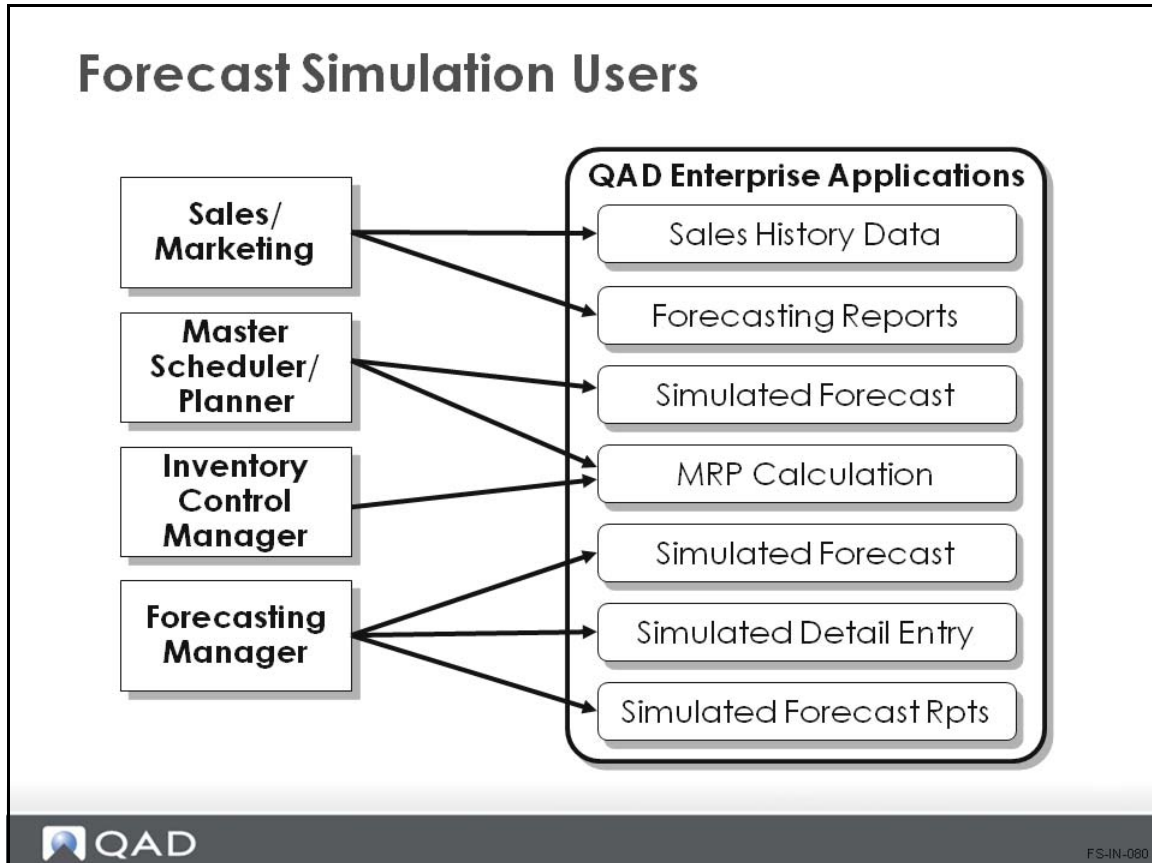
Forecast Simulation Users

Sales/ Marketing

Master Scheduler/ Planner

Inventory Control Manager

Forecasting Manager

QAD Enterprise Applications

Sales History Data

Forecasting Reports

Simulated Forecast

MRP Calculation

Simulated Forecast

Simulated Detail Entry

Simulated Forecast Rpts

QAD

FS-IN-080